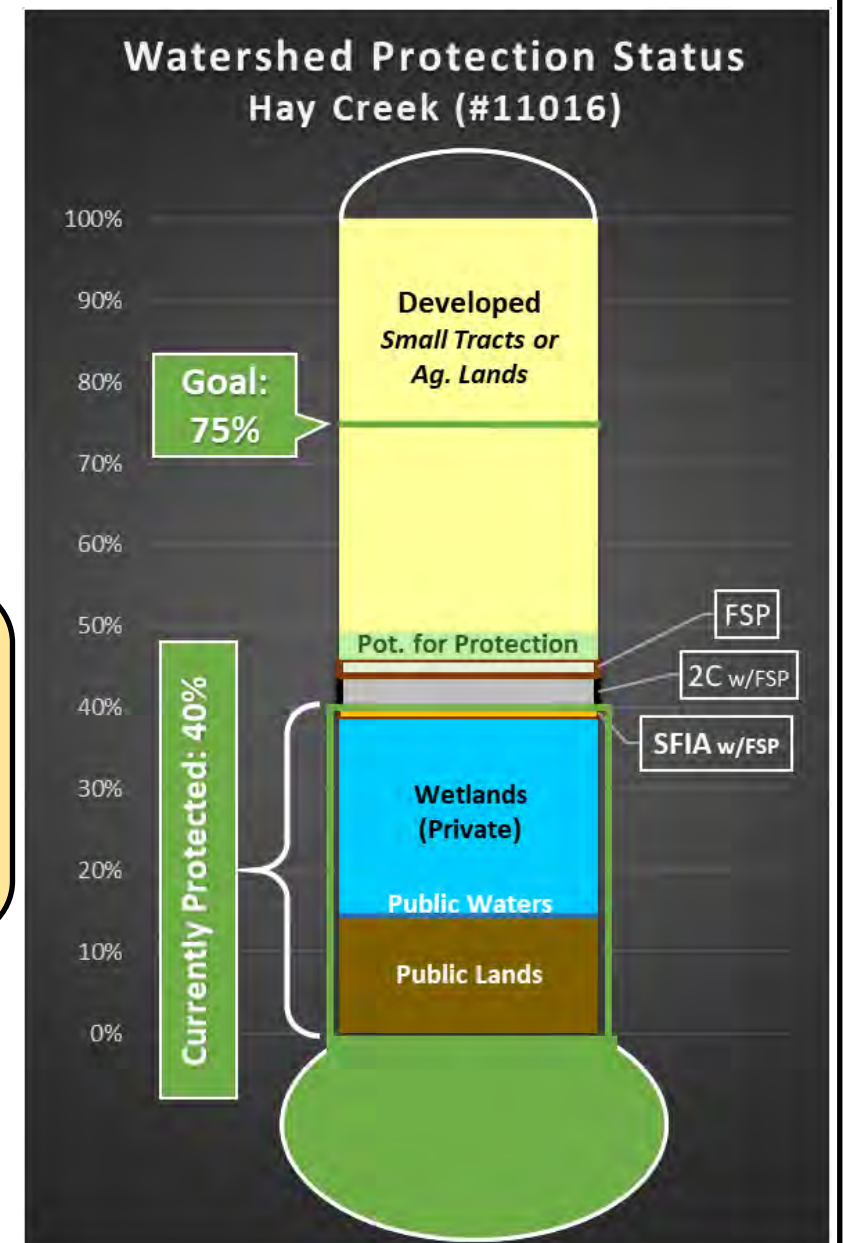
Watershed Protection Status
Hay Creek (#11016)

100%
90%
80%
70%
60%
50%
40%
30%
20%
10%
0%

Developed
Small Tracts or Ag. Lands

Goal: 75%

Pot. for Protection

FSP

2C w/FSP

SFIA w/FSP

Currently Protected: 40%

Wetlands (Private)

Public Waters

Public Lands